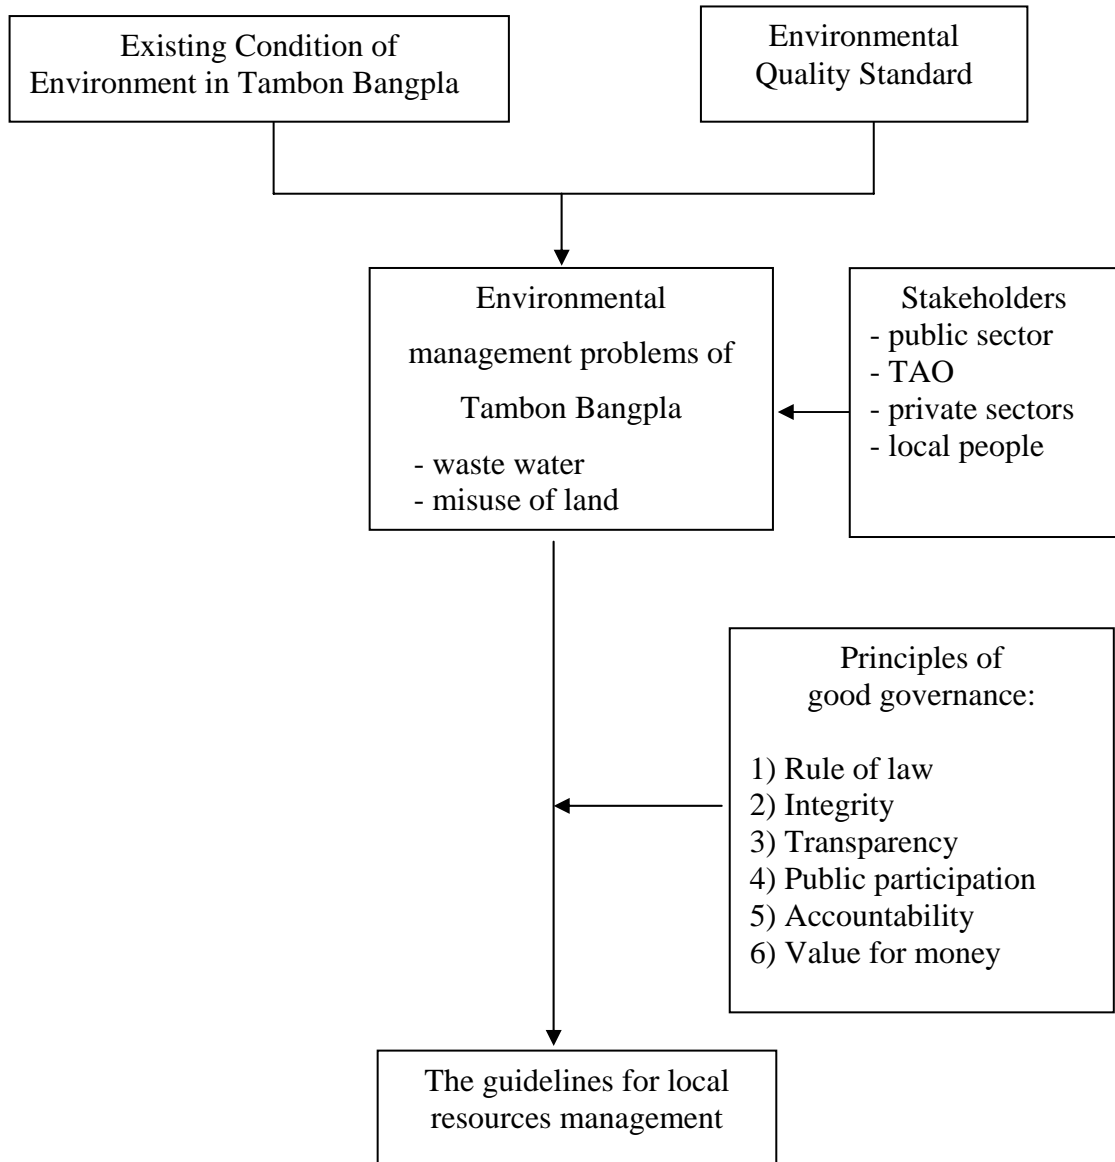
Existing Condition of Environment in Tambon Bangpla

Environmental Quality Standard

Environmental management problems of Tambon Bangpla

- waste water
- misuse of land

Stakeholders
- public sector
- TAO
- private sectors
- local people

Principles of good governance:

1) Rule of law
2) Integrity
3) Transparency
4) Public participation
5) Accountability
6) Value for money

The guidelines for local resources management